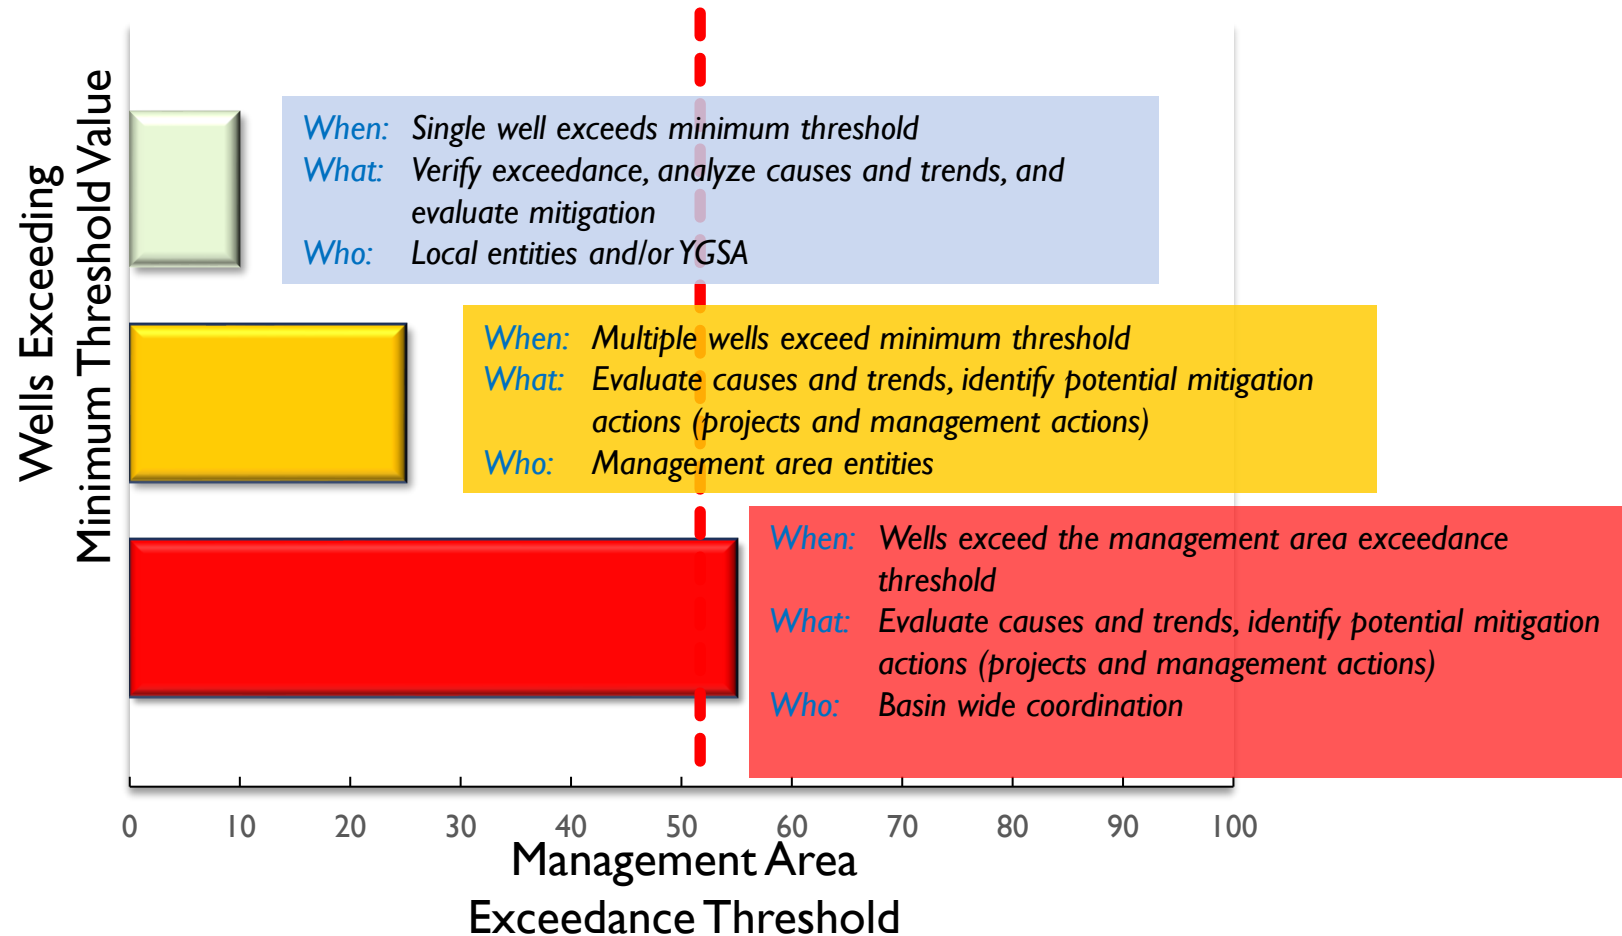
Wells Exceeding
Minimum Threshold Value

When: Single well exceeds minimum threshold
What: Verify exceedance, analyze causes and trends, and evaluate mitigation
Who: Local entities and/or YGSA

When: Multiple wells exceed minimum threshold
What: Evaluate causes and trends, identify potential mitigation actions (projects and management actions)
Who: Management area entities

When: Wells exceed the management area exceedance threshold
What: Evaluate causes and trends, identify potential mitigation actions (projects and management actions)
Who: Basin wide coordination

0 10 20 30 40 50 60 70 80 90 100

Management Area
Exceedance Threshold